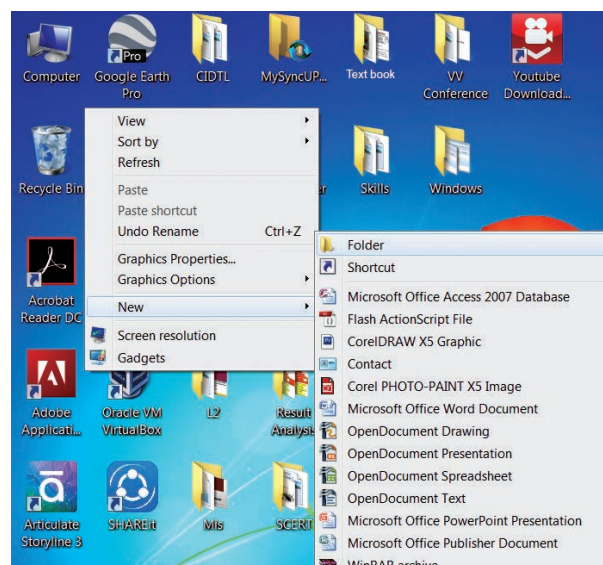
Computer
Google Earth Pro
Pro
CIDTL
MySyncUP...
Text book
VV Conference
Youtube Download...
Recycle Bin
er
Skills
Windows
Acrobat Reader DC
Adobe Applicati...
Oracle VM VirtualBox
L2
Result Analysis
Articulate Storyline 3
SHAREit
Mis
SCERT

View
Sort by
Refresh
Paste
Paste shortcut
Undo Rename Ctrl+Z
Graphics Properties...
Graphics Options
New
Screen resolution
Gadgets

Folder
Shortcut
Microsoft Office Access 2007 Database
Flash ActionScript File
CorelDRAW X5 Graphic
Contact
Corel PHOTO-PAINT X5 Image
Microsoft Office Word Document
OpenDocument Drawing
OpenDocument Presentation
OpenDocument Spreadsheet
OpenDocument Text
Microsoft Office PowerPoint Presentation
Microsoft Office Publisher Document
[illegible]